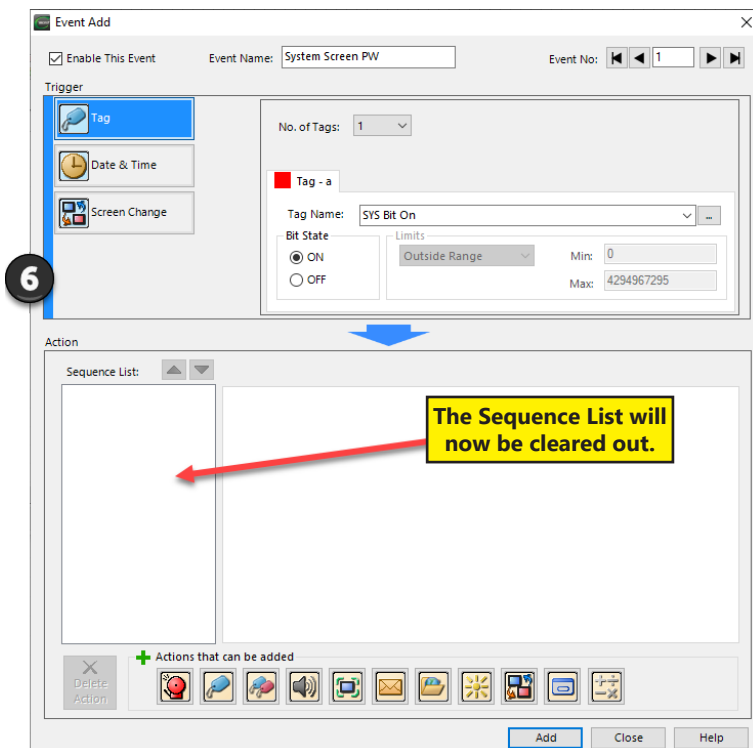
Event Add

Enable This Event

Event Name: System Screen PW

Event No: 1

Trigger

Tag

Date & Time

Screen Change

No. of Tags: 1

Tag - a

Tag Name: SYS Bit On

Bit State

ON

OFF

Limits

Outside Range

Min: 0

Max: 4294967295

6

Action

Sequence List:

The Sequence List will now be cleared out.

Delete Action

Actions that can be added

Add

Close

Help